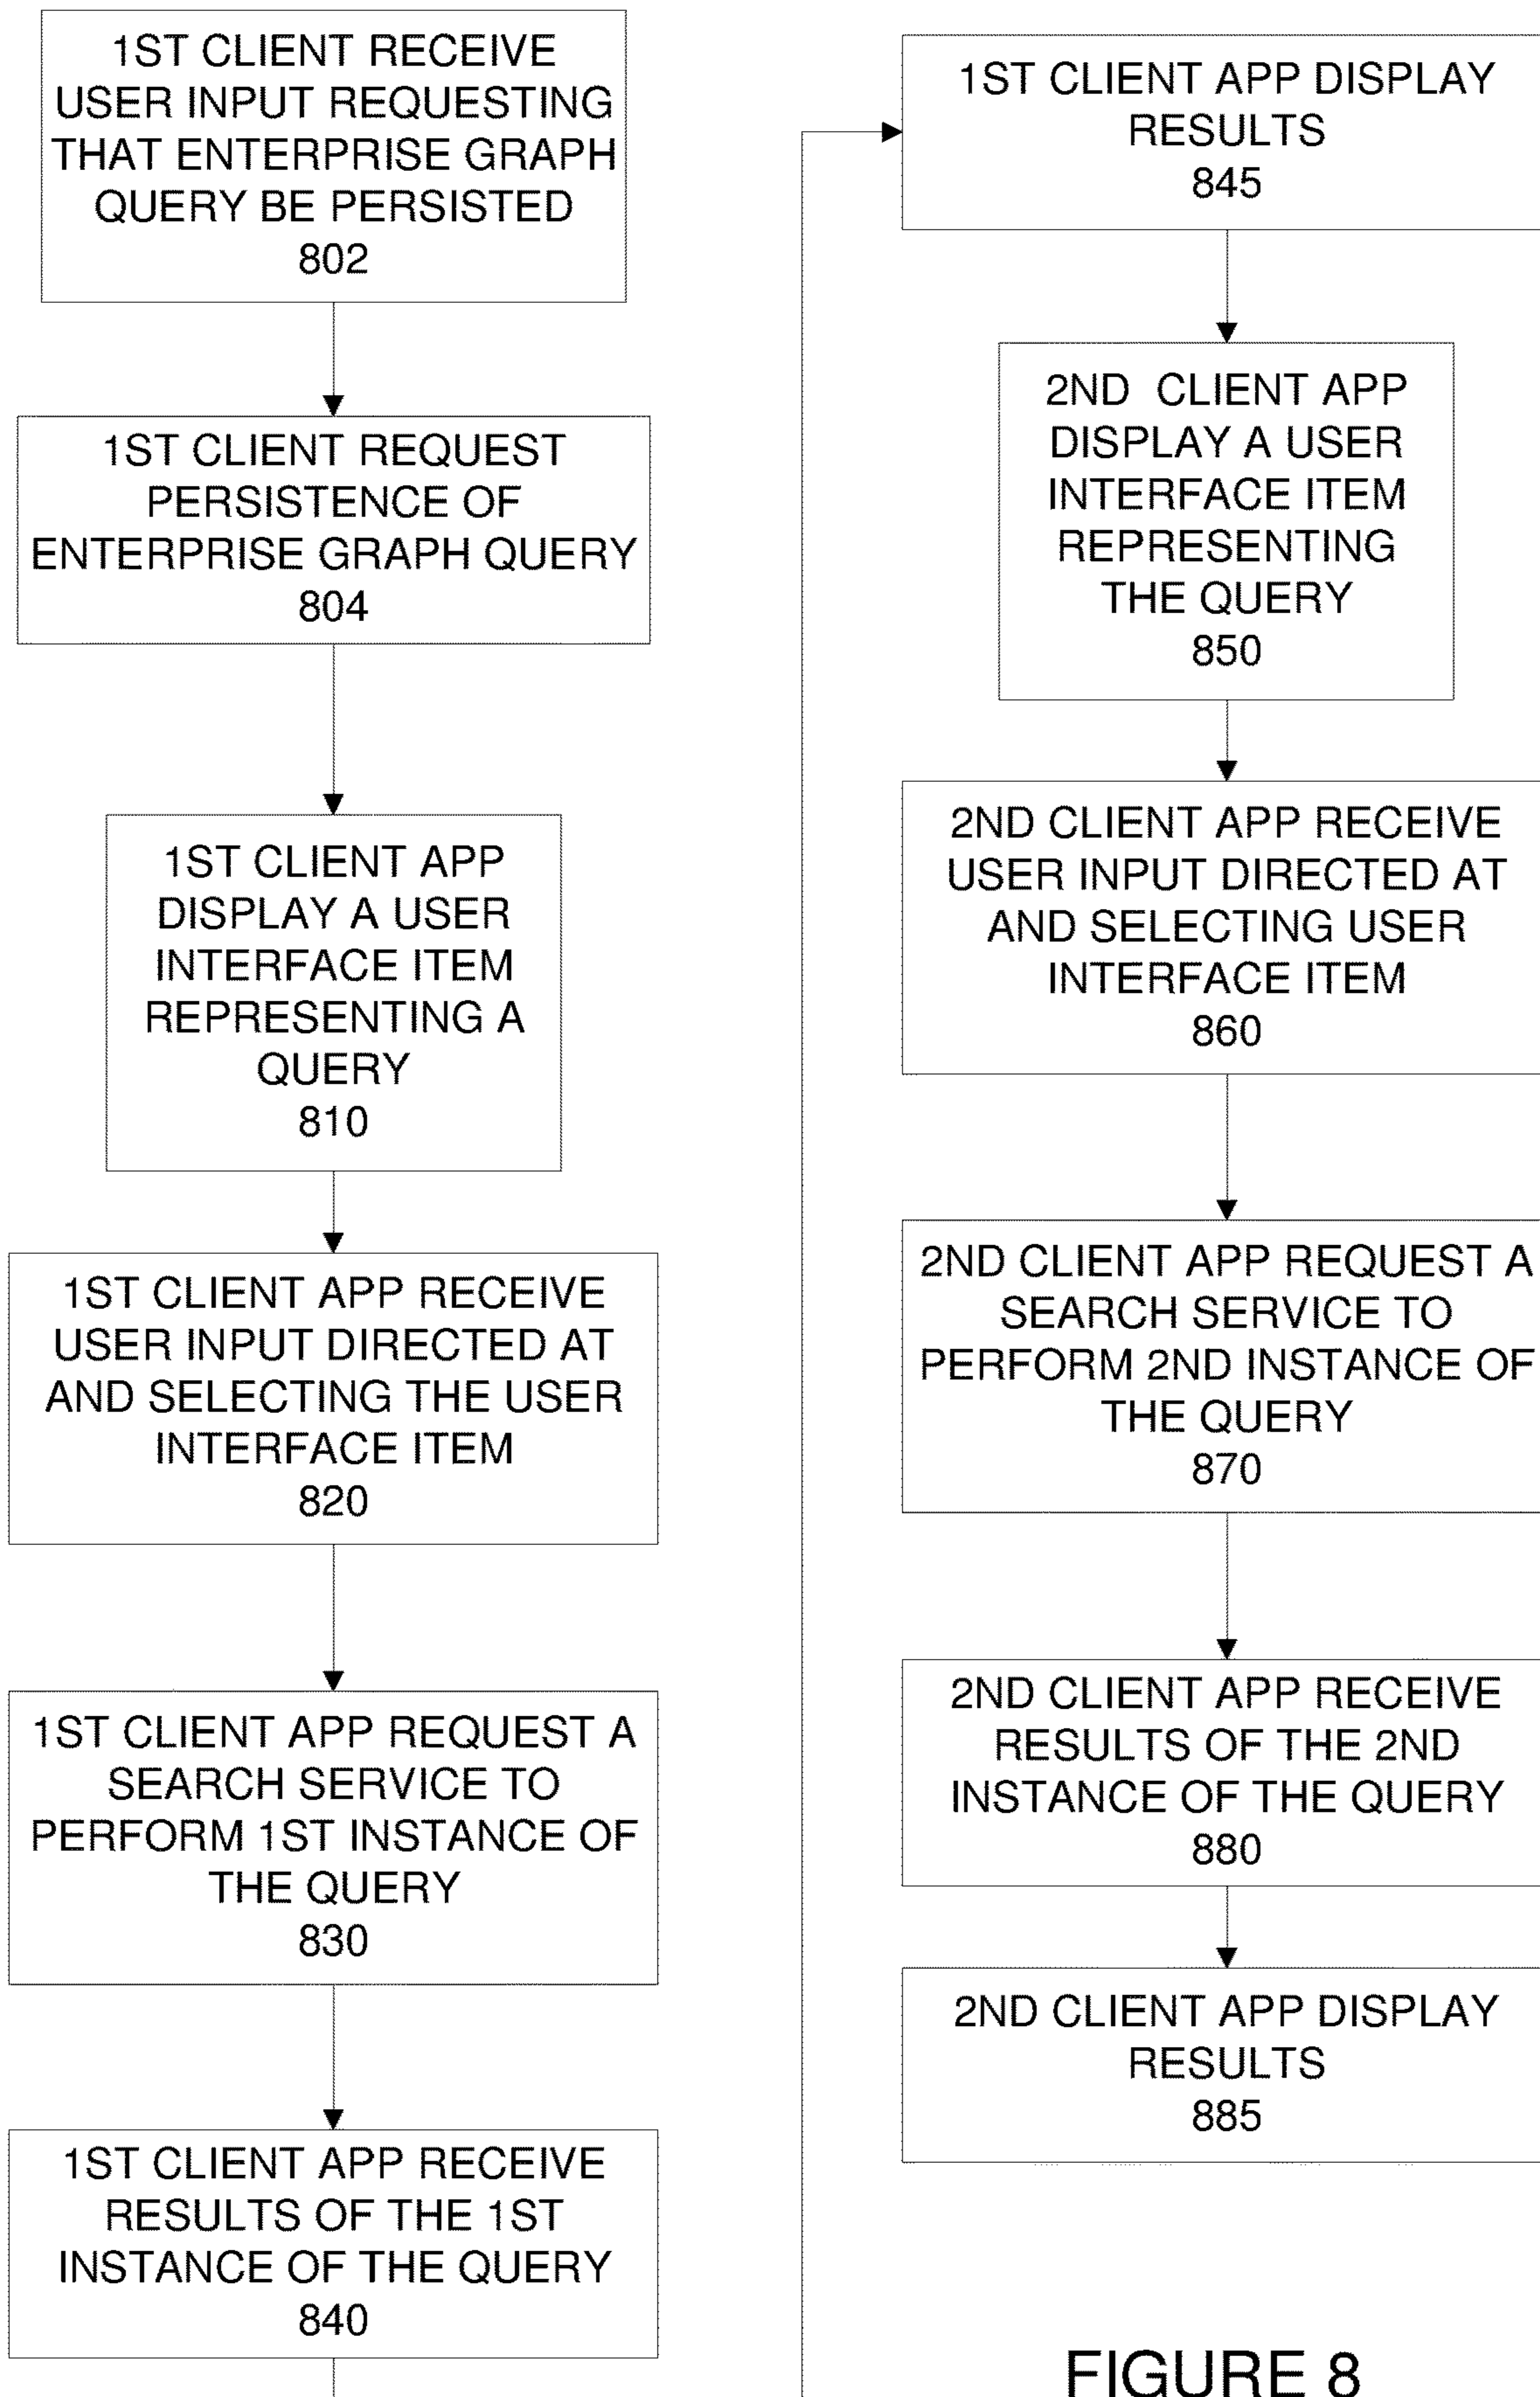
1ST CLIENT RECEIVE USER INPUT REQUESTING THAT ENTERPRISE GRAPH QUERY BE PERSISTED
802

1ST CLIENT REQUEST PERSISTENCE OF ENTERPRISE GRAPH QUERY
804

1ST CLIENT APP DISPLAY A USER INTERFACE ITEM REPRESENTING A QUERY
810

1ST CLIENT APP RECEIVE USER INPUT DIRECTED AT AND SELECTING THE USER INTERFACE ITEM
820

1ST CLIENT APP REQUEST A SEARCH SERVICE TO PERFORM 1ST INSTANCE OF THE QUERY
830

1ST CLIENT APP RECEIVE RESULTS OF THE 1ST INSTANCE OF THE QUERY
840

1ST CLIENT APP DISPLAY RESULTS
845

2ND CLIENT APP DISPLAY A USER INTERFACE ITEM REPRESENTING THE QUERY
850

2ND CLIENT APP RECEIVE USER INPUT DIRECTED AT AND SELECTING USER INTERFACE ITEM
860

2ND CLIENT APP REQUEST A SEARCH SERVICE TO PERFORM 2ND INSTANCE OF THE QUERY
870

2ND CLIENT APP RECEIVE RESULTS OF THE 2ND INSTANCE OF THE QUERY
880

2ND CLIENT APP DISPLAY RESULTS
885

FIGURE 8